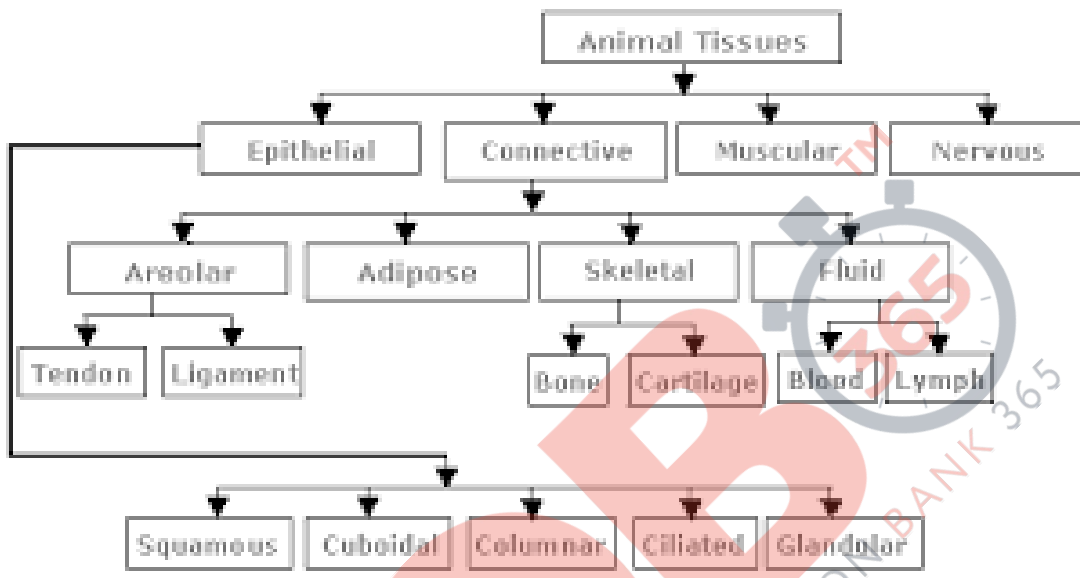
Animal Tissues

Epithelial
Connective
Muscular
Nervous

Areolar
Adipose
Skeletal
Fluid

Tendon
Ligament
Bone
Cartilage
Blood
Lymph

Squamous
Cuboidal
Columnar
Ciliated
Glandular

TM
365
QUESTION BANK 365